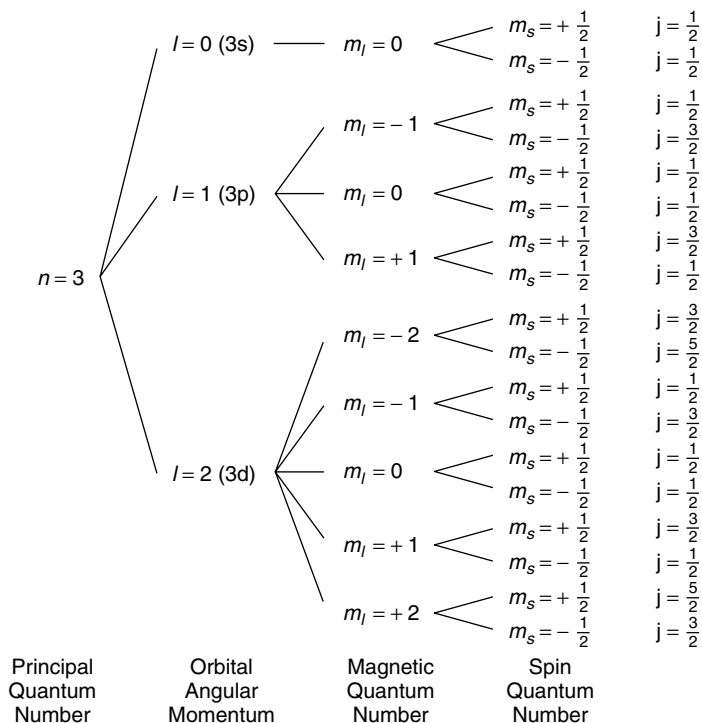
$n = 3$

$l = 0$ (3s)  $m_l = 0$  $m_s = +\frac{1}{2}$  j = $\frac{1}{2}$
$m_s = -\frac{1}{2}$  j = $\frac{1}{2}$

$l = 1$ (3p)  $m_l = -1$  $m_s = +\frac{1}{2}$  j = $\frac{1}{2}$
$m_s = -\frac{1}{2}$  j = $\frac{3}{2}$
$m_l = 0$  $m_s = +\frac{1}{2}$  j = $\frac{1}{2}$
$m_s = -\frac{1}{2}$  j = $\frac{1}{2}$
$m_l = +1$  $m_s = +\frac{1}{2}$  j = $\frac{3}{2}$
$m_s = -\frac{1}{2}$  j = $\frac{1}{2}$

$l = 2$ (3d)  $m_l = -2$  $m_s = +\frac{1}{2}$  j = $\frac{3}{2}$
$m_s = -\frac{1}{2}$  j = $\frac{5}{2}$
$m_l = -1$  $m_s = +\frac{1}{2}$  j = $\frac{1}{2}$
$m_s = -\frac{1}{2}$  j = $\frac{3}{2}$
$m_l = 0$  $m_s = +\frac{1}{2}$  j = $\frac{1}{2}$
$m_s = -\frac{1}{2}$  j = $\frac{1}{2}$
$m_l = +1$  $m_s = +\frac{1}{2}$  j = $\frac{3}{2}$
$m_s = -\frac{1}{2}$  j = $\frac{1}{2}$
$m_l = +2$  $m_s = +\frac{1}{2}$  j = $\frac{5}{2}$
$m_s = -\frac{1}{2}$  j = $\frac{3}{2}$

Principal Quantum Number

Orbital Angular Momentum

Magnetic Quantum Number

Spin Quantum Number